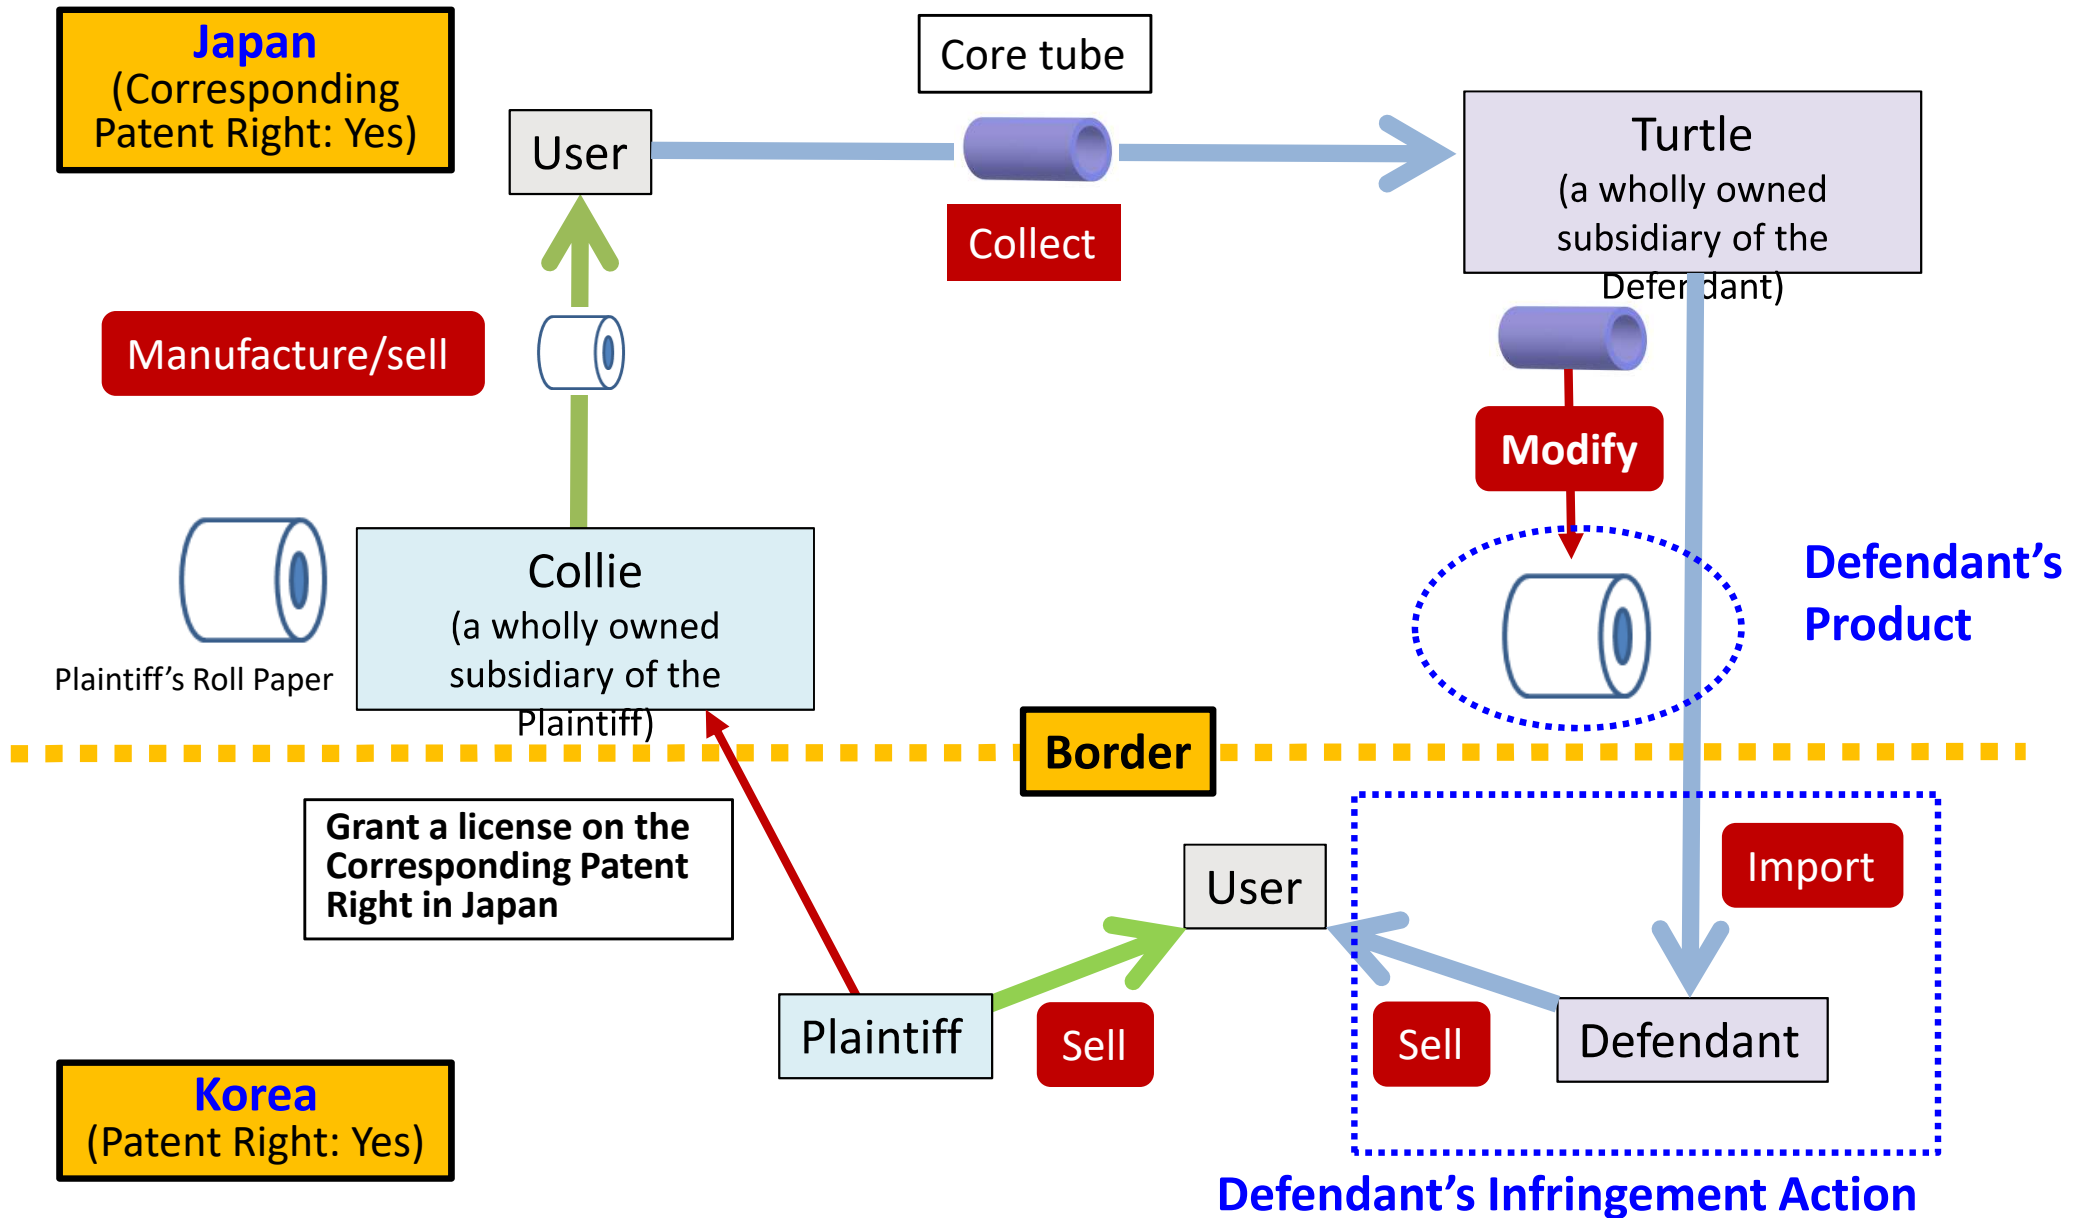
Japan
(Corresponding Patent Right: Yes)

Core tube

User

Collect

Turtle
(a wholly owned subsidiary of the Defendant)

Manufacture/sell

Modify

Collie
(a wholly owned subsidiary of the Plaintiff)

Plaintiff's Roll Paper

Defendant's Product

Border

Grant a license on the Corresponding Patent Right in Japan

User

Import

Plaintiff

Sell

Sell

Defendant

Korea
(Patent Right: Yes)

Defendant's Infringement Action